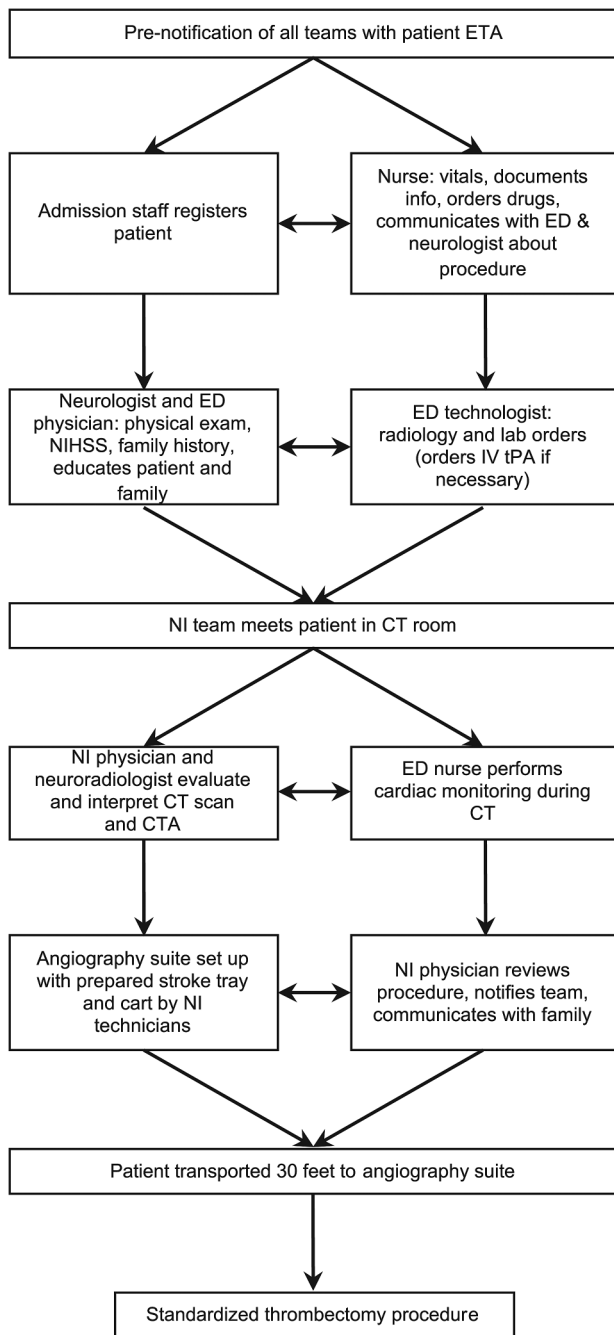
Pre-notification of all teams with patient ETA

Admission staff registers patient

Nurse: vitals, documents info, orders drugs, communicates with ED & neurologist about procedure

Neurologist and ED physician: physical exam, NIHSS, family history, educates patient and family

ED technologist: radiology and lab orders (orders IV tPA if necessary)

NI team meets patient in CT room

NI physician and neuroradiologist evaluate and interpret CT scan and CTA

ED nurse performs cardiac monitoring during CT

Angiography suite set up with prepared stroke tray and cart by NI technicians

NI physician reviews procedure, notifies team, communicates with family

Patient transported 30 feet to angiography suite

Standardized thrombectomy procedure